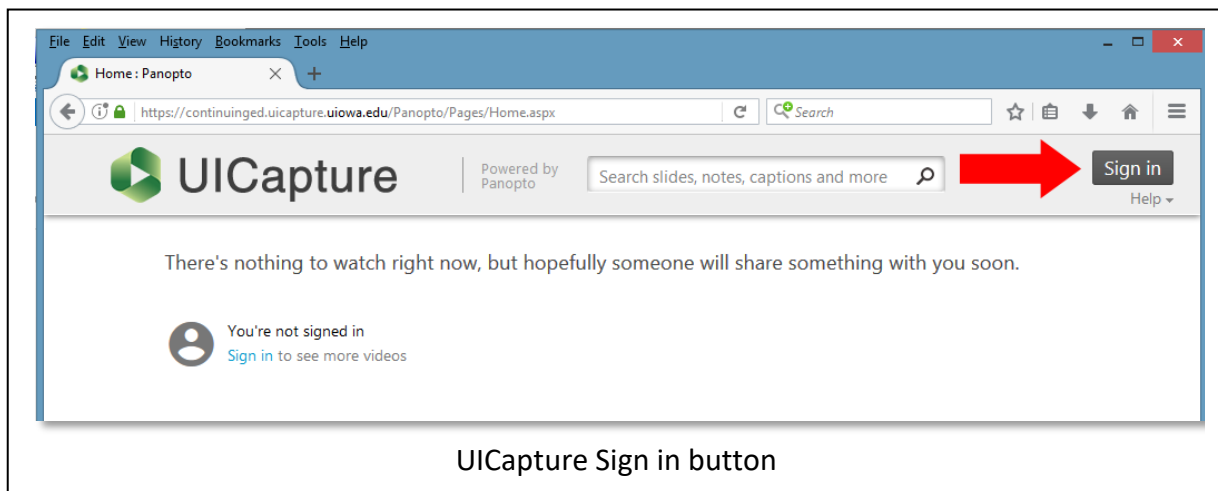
File Edit View History Bookmarks Tools Help

Home : Panopto

https://continuinged.uicapture.uiowa.edu/Panopto/Pages/Home.aspx

Search

UICapture

Powered by Panopto

Search slides, notes, captions and more

Sign in

Help

There's nothing to watch right now, but hopefully someone will share something with you soon.

You're not signed in
Sign in to see more videos

UICapture Sign in button